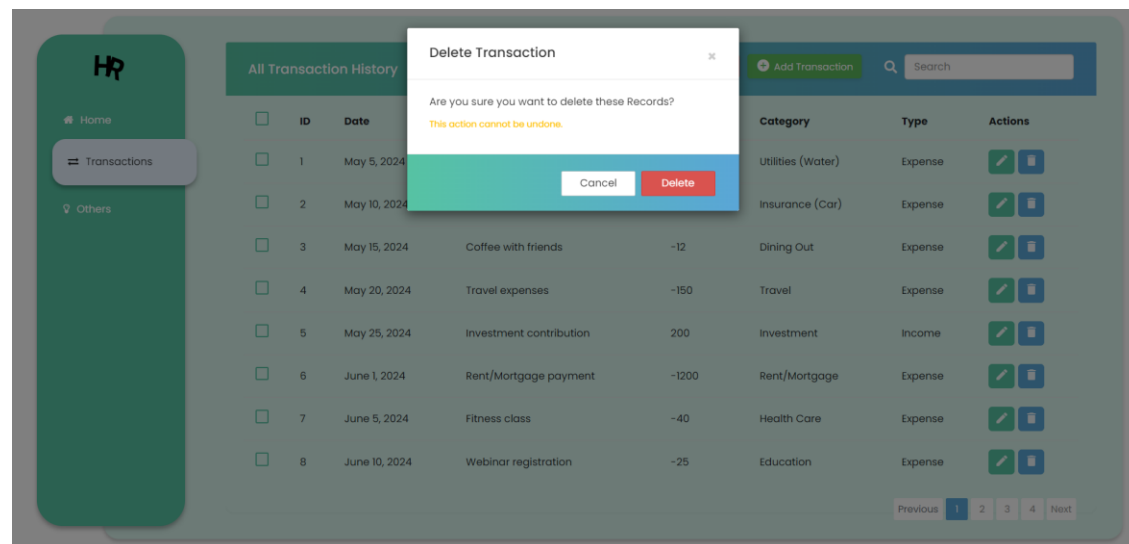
HR

Home

Transactions

Others

All Transaction History

Add Transaction

Search

Delete Transaction

×

Are you sure you want to delete these Records?

This action cannot be undone.

Cancel

Delete

| | ID | Date | | | Category | Type | Actions |
|---|---|---|---|---|---|---|---|
| | 1 | May 5, 2024 | | | Utilities (Water) | Expense | |
| | 2 | May 10, 2024 | | | Insurance (Car) | Expense | |
| | 3 | May 15, 2024 | Coffee with friends | -12 | Dining Out | Expense | |
| | 4 | May 20, 2024 | Travel expenses | -150 | Travel | Expense | |
| | 5 | May 25, 2024 | Investment contribution | 200 | Investment | Income | |
| | 6 | June 1, 2024 | Rent/Mortgage payment | -1200 | Rent/Mortgage | Expense | |
| | 7 | June 5, 2024 | Fitness class | -40 | Health Care | Expense | |
| | 8 | June 10, 2024 | Webinar registration | -25 | Education | Expense | |

Previous 1 2 3 4 Next